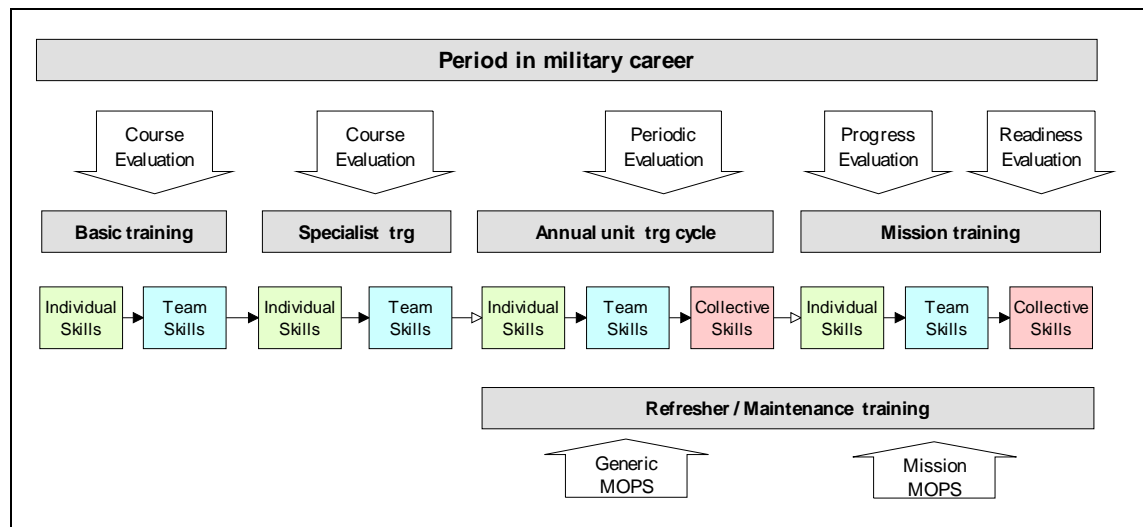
Period in military career

Course Evaluation

Course Evaluation

Periodic Evaluation

Progress Evaluation

Readiness Evaluation

Basic training

Specialist trg

Annual unit trg cycle

Mission training

Individual Skills

Team Skills

Individual Skills

Team Skills

Individual Skills

Team Skills

Collective Skills

Individual Skills

Team Skills

Collective Skills

Refresher / Maintenance training

Generic MOPS

Mission MOPS